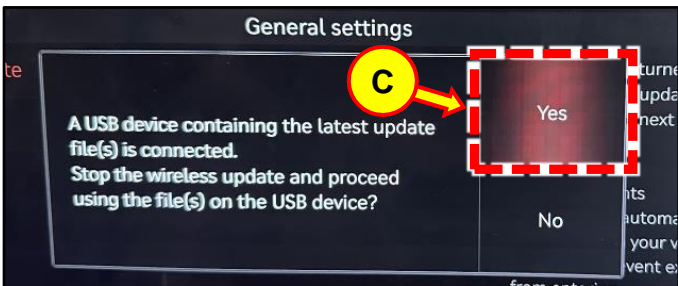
General settings

te

C

A USB device containing the latest update file(s) is connected. Stop the wireless update and proceed using the file(s) on the USB device?

Yes

No

turne
upda
next
nts
automa
your v
vent ex
from ent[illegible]